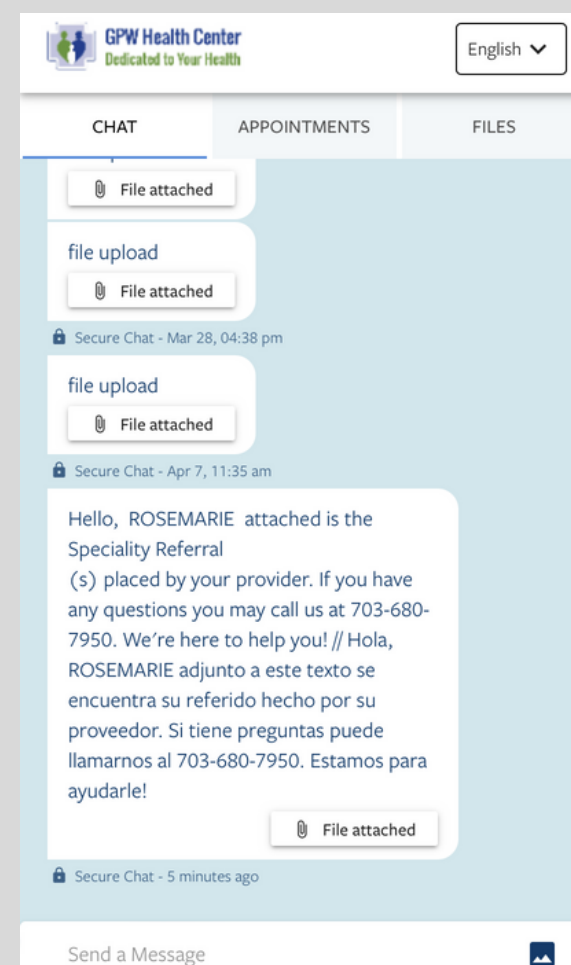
GPW Health Center
Dedicated to Your Health

English

CHAT
APPOINTMENTS
FILES

File attached

file upload
File attached

Secure Chat - Mar 28, 04:38 pm

file upload
File attached

Secure Chat - Apr 7, 11:35 am

Hello, ROSEMARIE attached is the Speciality Referral (s) placed by your provider. If you have any questions you may call us at 703-680-7950. We're here to help you! // Hola, ROSEMARIE adjunto a este texto se encuentra su referido hecho por su proveedor. Si tiene preguntas puede llamarnos al 703-680-7950. Estamos para ayudarle!

File attached

Secure Chat - 5 minutes ago

Send a Message